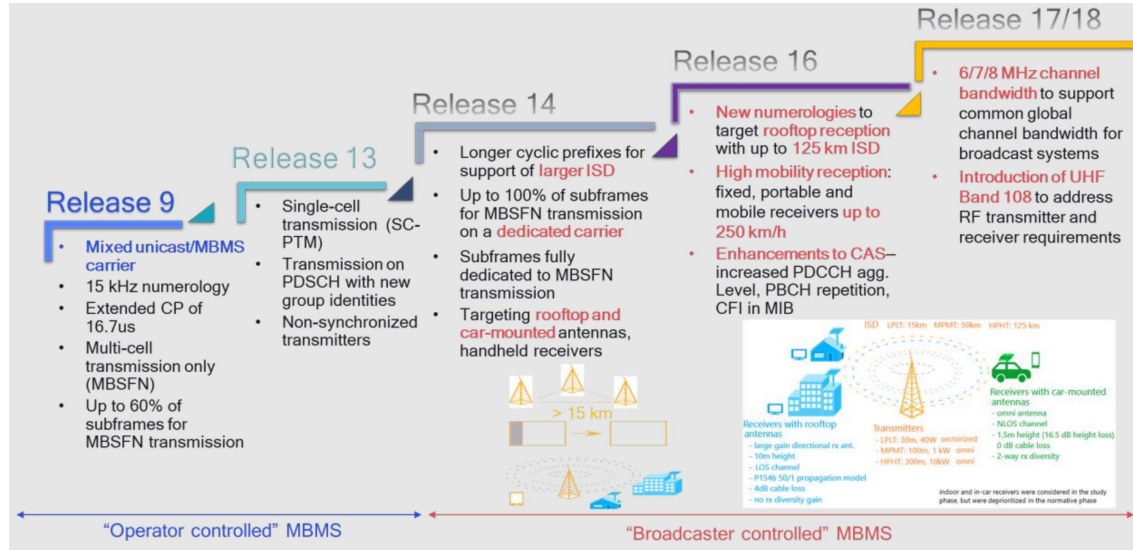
Release 17/18

- 6/7/8 MHz channel bandwidth to support common global channel bandwidth for broadcast systems
- Introduction of UHF Band 108 to address RF transmitter and receiver requirements

Release 16

- New numerologies to target rooftop reception with up to 125 km ISD
- High mobility reception: fixed, portable and mobile receivers up to 250 km/h
- Enhancements to CAS– increased PDCCH agg. Level, PBCH repetition, CFI in MIB

Release 14

- Longer cyclic prefixes for support of larger ISD
- Up to 100% of subframes for MBSFN transmission on a dedicated carrier
- Subframes fully dedicated to MBSFN transmission
- Targeting rooftop and car-mounted antennas, handheld receivers

> 15 km

Release 13

- Single-cell transmission (SC-PTM)
- Transmission on PDSCH with new group identities
- Non-synchronized transmitters

Release 9

- Mixed unicast/MBMS carrier
- 15 kHz numerology
- Extended CP of 16.7us
- Multi-cell transmission only (MBSFN)
- Up to 60% of subframes for MBSFN transmission

ISD LPLT: 15km MPMT: 50km HPHT: 125 km

Receivers with rooftop antennas
- large gain directional rx ant.
- 10m height
- LOS channel
- P1546 50/1 propagation model
- 4dB cable loss
- no rx diversity gain

Transmitters
- LPLT: 30m, 40W sectorized
- MPMT: 100m, 1 kW omni
- HPHT: 300m, 10kW omni

Receivers with car-mounted antennas
- omni antenna
- NLOS channel
- 1.5m height (16.5 dB height loss)
- 0 dB cable loss
- 2-way rx diversity

indoor and in-car receivers were considered in the study phase, but were deprioritized in the normative phase

"Operator controlled" MBMS

"Broadcaster controlled" MBMS